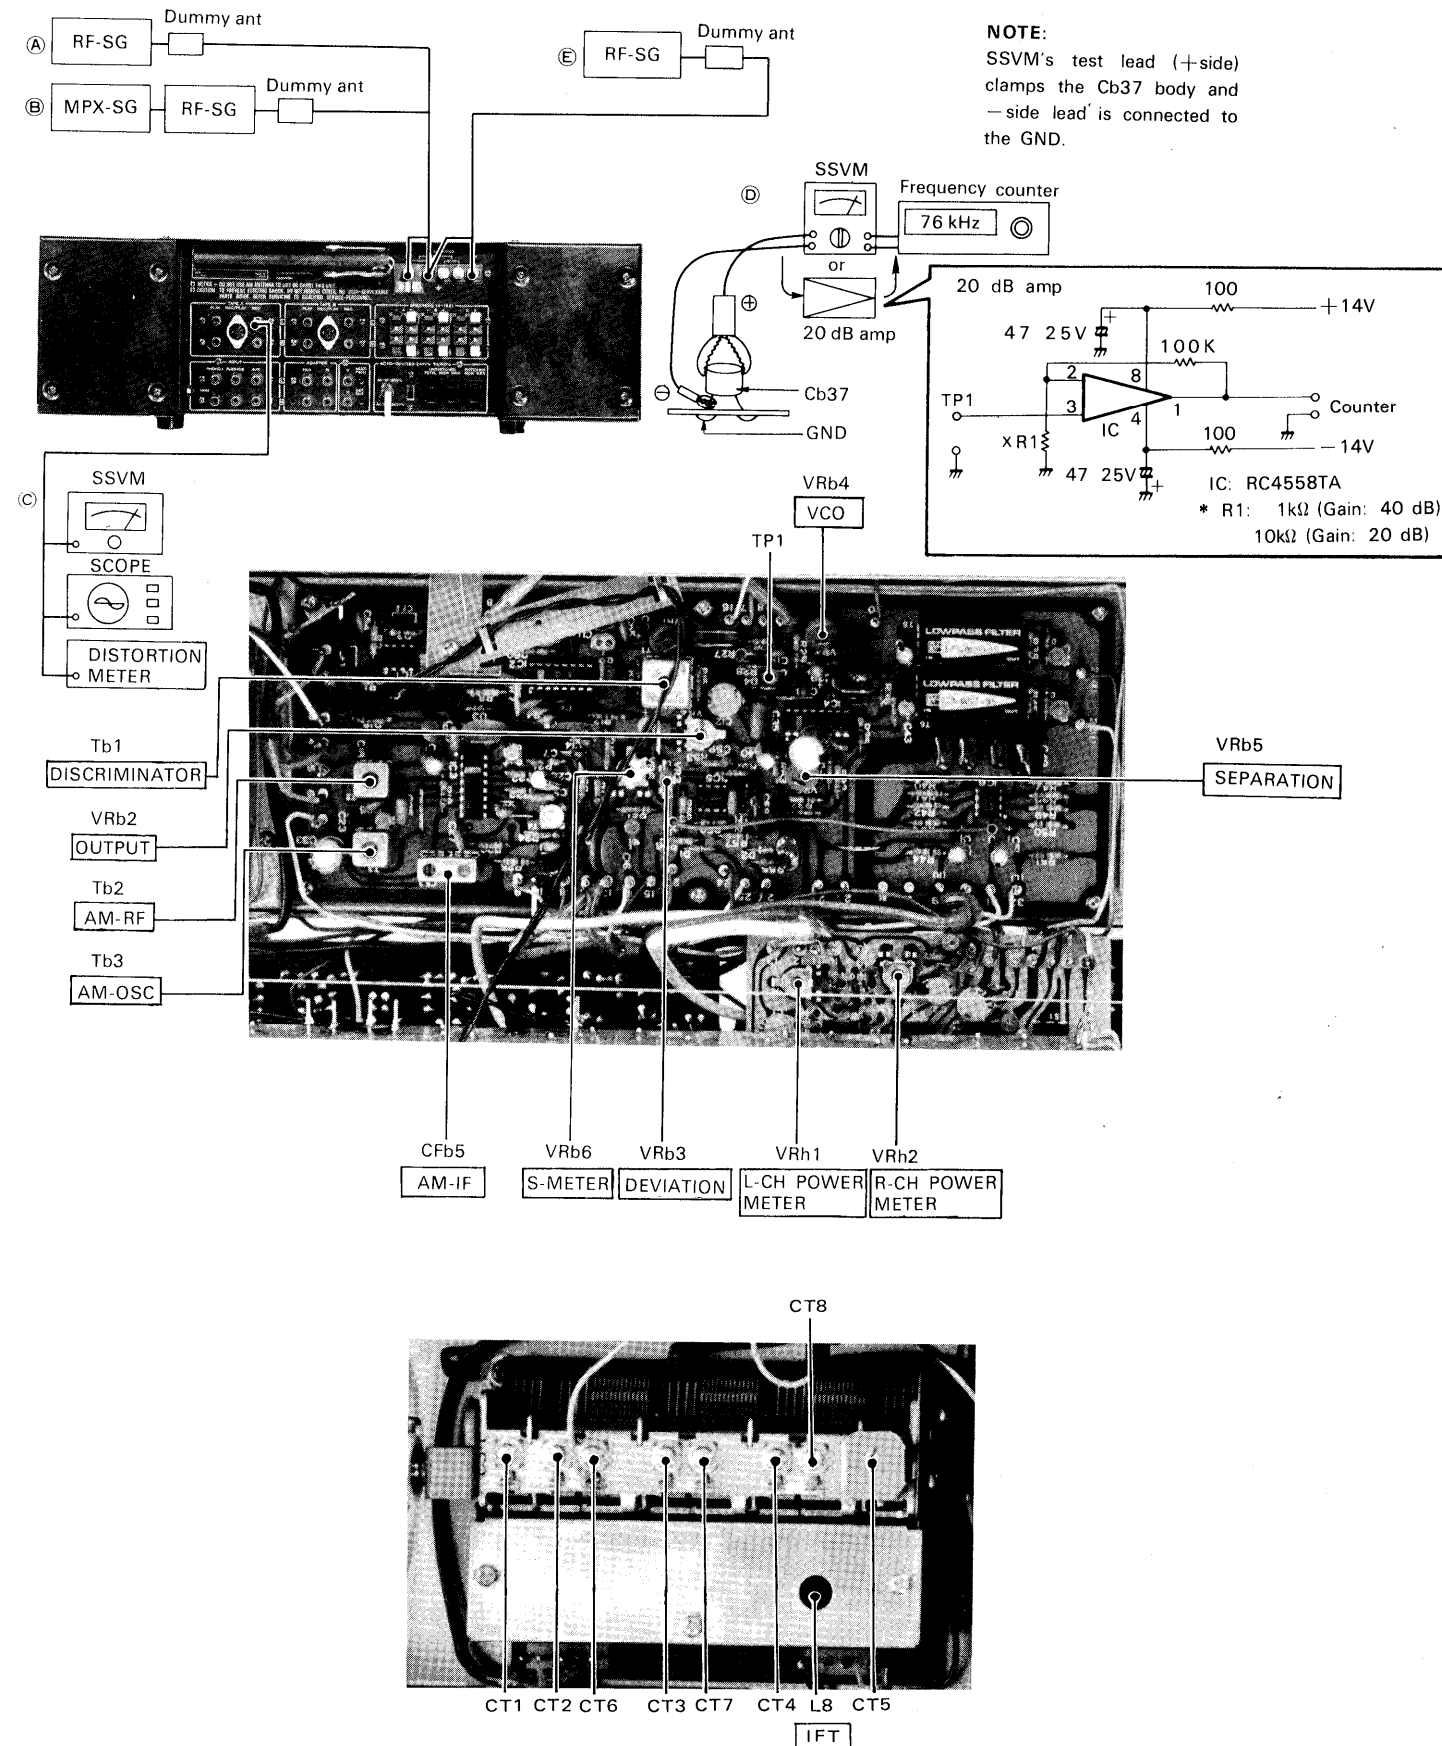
Ⓐ RF-SG Dummy ant

Ⓑ MPX-SG RF-SG Dummy ant

Ⓔ RF-SG Dummy ant

NOTE:
SSVM's test lead (+side) clamps the Cb37 body and −side lead is connected to the GND.

Ⓓ SSVM Frequency counter 76 kHz

or

20 dB amp

Cb37

GND

20 dB amp

100

+14V

47 25V

100K

TP1

2

8

3

1

4

IC

Counter

XR1

100

−14V

47 25V

IC: RC4558TA

* R1: 1kΩ (Gain: 40 dB)
10kΩ (Gain: 20 dB)

Ⓒ SSVM

SCOPE

DISTORTION METER

VRb4
VCO

TP1

Tb1
DISCRIMINATOR

VRb2
OUTPUT

Tb2
AM-RF

Tb3
AM-OSC

VRb5
SEPARATION

LOWPASS FILTER

LOWPASS FILTER

CFb5
AM-IF

VRb6
S-METER

VRb3
DEVIATION

VRh1
L-CH POWER METER

VRh2
R-CH POWER METER

CT8

CT1 CT2 CT6 CT3 CT7 CT4 L8 CT5

IFT